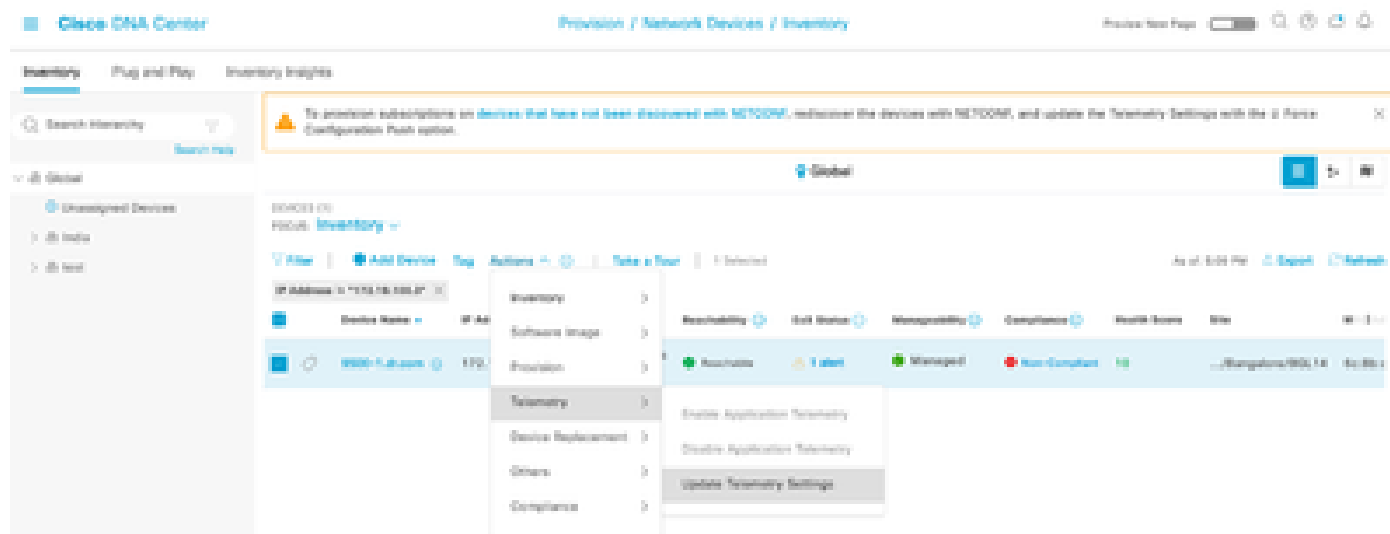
Cisco DNA Center

Provision / Network Devices / Inventory

Preview New Page

Inventory Plug and Play Inventory Insights

Search Hierarchy

Search Help

Global

Unassigned Devices

India

test

To provision subscriptions on devices that have not been discovered with NETCONF, rediscover the devices with NETCONF, and update the Telemetry Settings with the Force Configuration Push option.

Global

DEVICES (1)
FOCUS: Inventory

Filter | Add Device Tag Actions | Take a Tour | 1 Selected

As of: 6:05 PM Export Refresh

IP Address = "172.16.100.2"

| | Device Name | IP Ad | | Reachability | EoX Status | Manageability | Compliance | Health Score | Site | |
|---|---|---|---|---|---|---|---|---|---|---|
| | 9500-1.dr.com | 172. | | Reachable | 1 alert | Managed | Non-Compliant | 10 | .../Bangalore/BGL14 | |

Inventory
Software Image
Provision
Telemetry
Device Replacement
Others
Compliance

Enable Application Telemetry
Disable Application Telemetry
Update Telemetry Settings